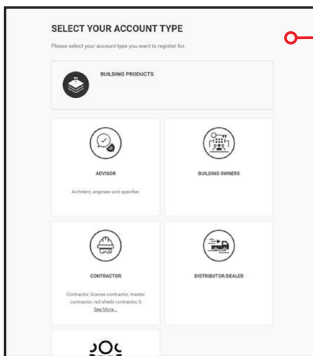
SELECT YOUR ACCOUNT TYPE

Please select your account type you want to register for.

BUILDING PRODUCTS

ADVISOR

Architect, engineer and specifier.

BUILDING OWNERS

CONTRACTOR

Contractor, license contractor, master contractor, red shield contractor, &
See More...

DISTRIBUTOR/DEALER